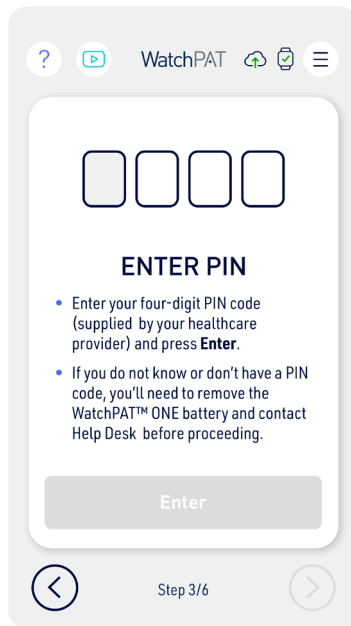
?

WatchPAT

ENTER PIN

• Enter your four-digit PIN code (supplied by your healthcare provider) and press **Enter**.

• If you do not know or don't have a PIN code, you'll need to remove the WatchPAT™ ONE battery and contact Help Desk before proceeding.

Enter

Step 3/6